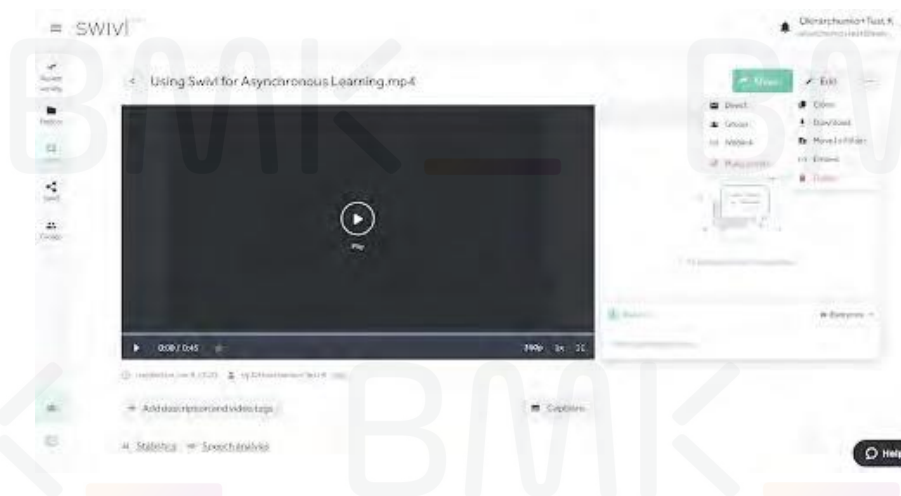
≡ SWIVl

Oleksandr Test K.
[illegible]

Student Activity

Media

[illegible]

Share

Groups

< Using Swivl for Asynchronous Learning.mp4

Share

Edit

Direct

Group

Website

Make public

Copy

Download

Move to Folder

Embed

Delete

Play

0:00 / 0:45

360p 1x

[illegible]

Everyone

Add description and video tags

Captions

Statistics Speech analytics

Help

BMK

BMK

BMK